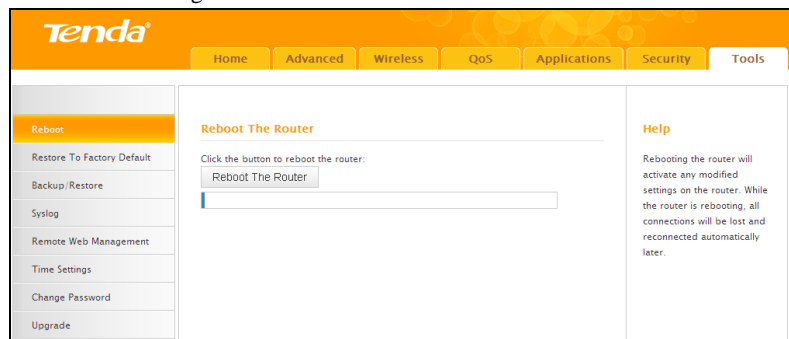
Tenda®

Home | Advanced | Wireless | QoS | Applications | Security | Tools

Reboot
Restore To Factory Default
Backup/Restore
Syslog
Remote Web Management
Time Settings
Change Password
Upgrade

Reboot The Router

Click the button to reboot the router:

Reboot The Router

Help

Rebooting the router will activate any modified settings on the router. While the router is rebooting, all connections will be lost and reconnected automatically later.